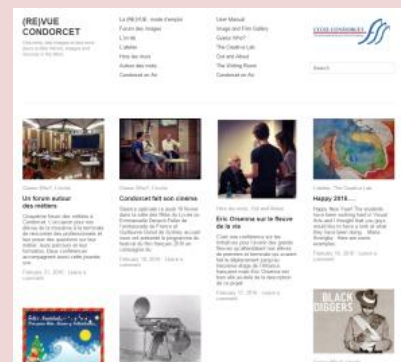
(RE)VUE CONDORCET

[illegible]

La (RE)VUE : mode d'emploi
Forum des Images
L'école
L'atelier
Hors les murs
Autour des mots
Condorcet en Air

User Manual
Image and Film Gallery
Guess Who?
The Creative Lab
Out and About
The Writing Room
Condorcet on Air

LYCÉE CONDORCET

Search

Guess Who?, L'école
Un forum autour des métiers
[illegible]
February 21, 2016 · Leave a comment

Guess Who?, L'école
Condorcet fait son cinéma
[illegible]
February 18, 2016 · Leave a comment

Hors les murs, Out and About
Eric Orsenna sur le fleuve de la vie
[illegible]
February 17, 2016 · Leave a comment

L'atelier, The Creative Lab
Happy 2016.....
Happy New Year! The students have been working hard in Visual Arts and I thought that you guys would like to have a look at what they have been doing... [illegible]
February 16, 2016 · Leave a comment

BLACK DIGGERS